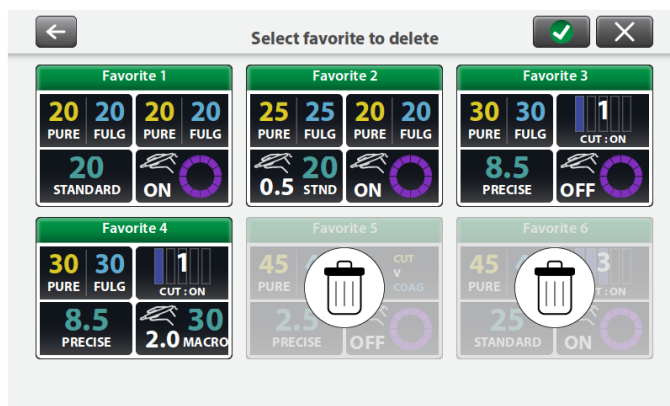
Select favorite to delete

Favorite 1
20 PURE 20 FULG 20 PURE 20 FULG
20 STANDARD
ON

Favorite 2
25 PURE 25 FULG 20 PURE 20 FULG
0.5 20 STND
ON

Favorite 3
30 PURE 30 FULG
1 CUT : ON
8.5 PRECISE
OFF

Favorite 4
30 PURE 30 FULG
1 CUT : ON
8.5 PRECISE
2.0 30 MACRO

Favorite 5
45 PURE
CUT V COAG
2.5 PRECISE
OFF

Favorite 6
45 PURE
3 CUT : ON
25 STANDARD
ON